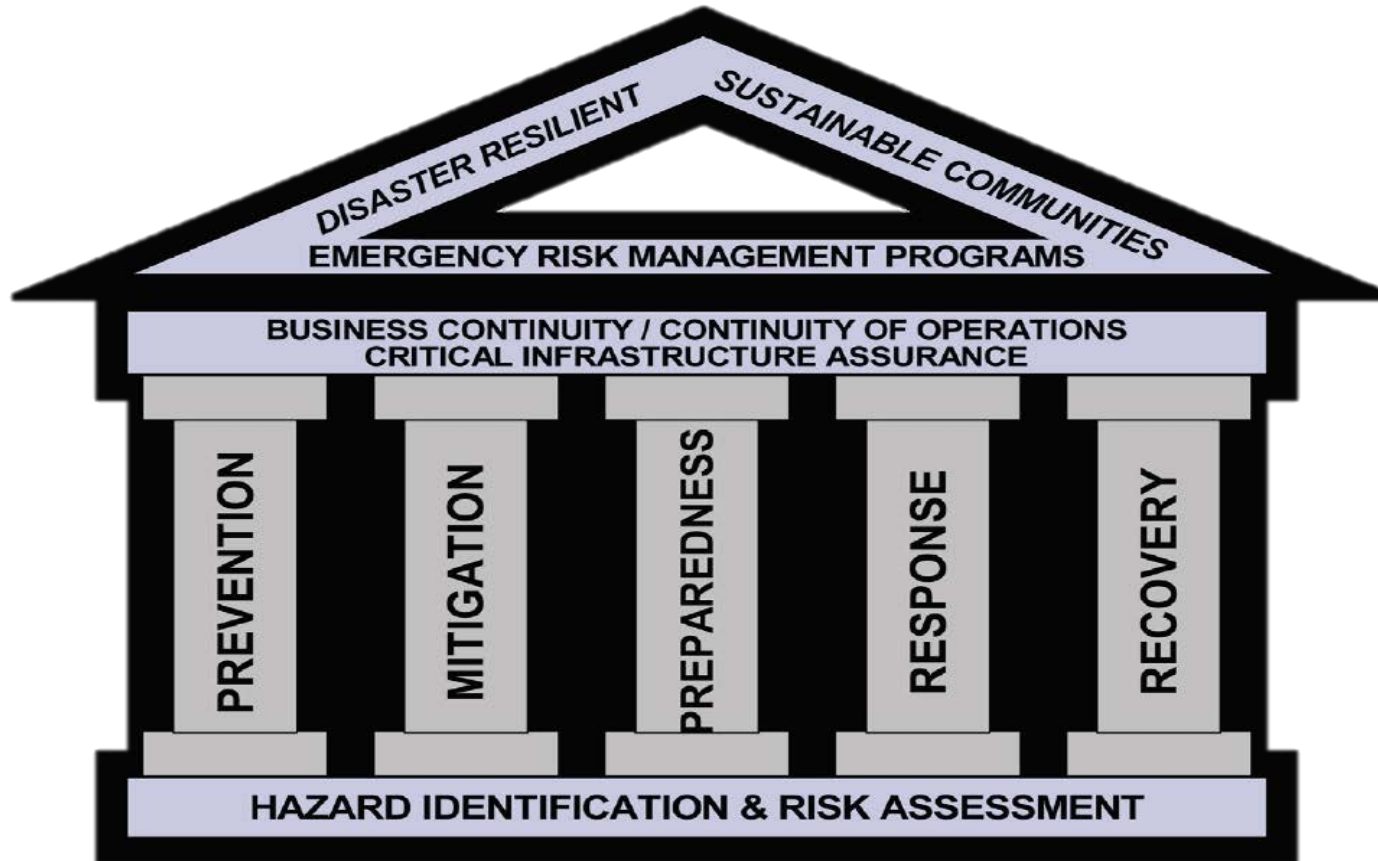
DISASTER RESILIENT SUSTAINABLE COMMUNITIES

EMERGENCY RISK MANAGEMENT PROGRAMS

BUSINESS CONTINUITY / CONTINUITY OF OPERATIONS
CRITICAL INFRASTRUCTURE ASSURANCE

PREVENTION

MITIGATION

PREPAREDNESS

RESPONSE

RECOVERY

HAZARD IDENTIFICATION & RISK ASSESSMENT